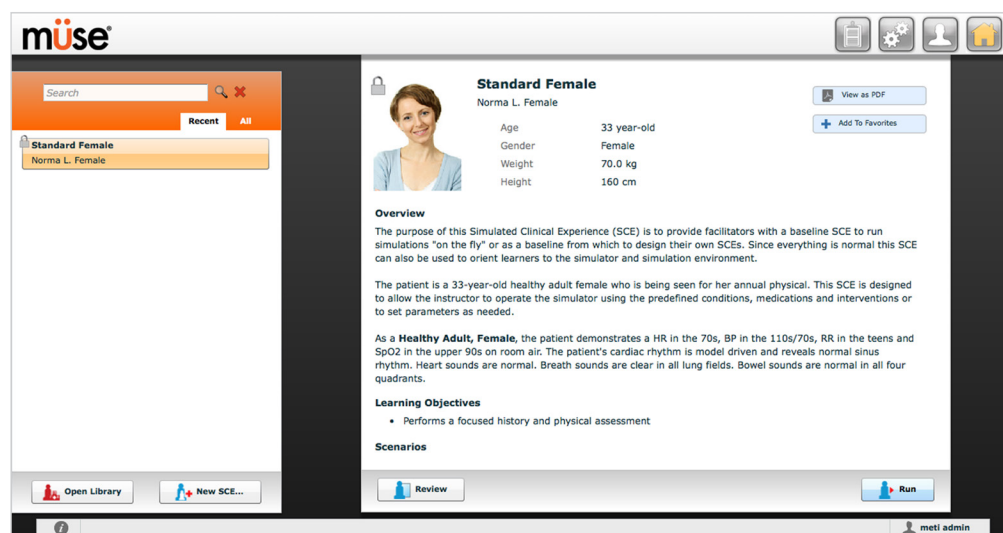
müse

Search

Recent All

Standard Female
Norma L. Female

Open Library New SCE...

Standard Female
Norma L. Female

View as PDF
Add To Favorites

| Age | 33 year-old |
|---|---|
| Gender | Female |
| Weight | 70.0 kg |
| Height | 160 cm |

Overview

The purpose of this Simulated Clinical Experience (SCE) is to provide facilitators with a baseline SCE to run simulations "on the fly" or as a baseline from which to design their own SCEs. Since everything is normal this SCE can also be used to orient learners to the simulator and simulation environment.

The patient is a 33-year-old healthy adult female who is being seen for her annual physical. This SCE is designed to allow the instructor to operate the simulator using the predefined conditions, medications and interventions or to set parameters as needed.

As a Healthy Adult, Female, the patient demonstrates a HR in the 70s, BP in the 110s/70s, RR in the teens and SpO2 in the upper 90s on room air. The patient's cardiac rhythm is model driven and reveals normal sinus rhythm. Heart sounds are normal. Breath sounds are clear in all lung fields. Bowel sounds are normal in all four quadrants.

Learning Objectives

• Performs a focused history and physical assessment

Scenarios

Review

Run

meti admin